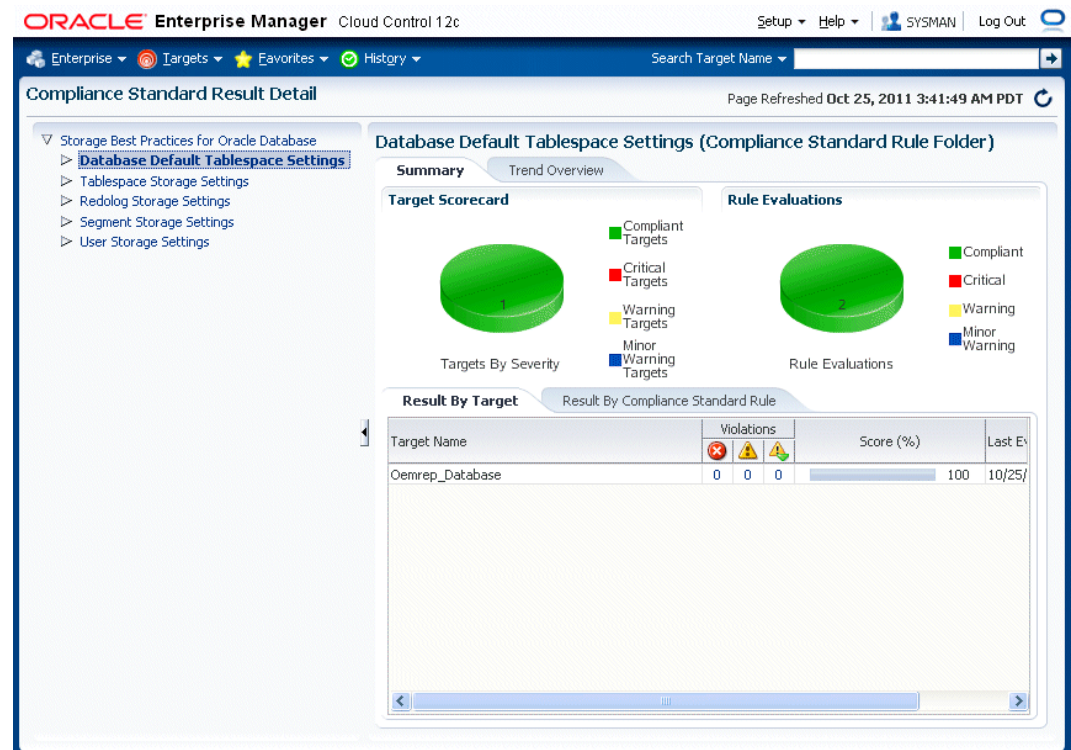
ORACLE Enterprise Manager Cloud Control 12c

Setup ▾ Help ▾ SYSMAN Log Out

Enterprise ▾ Targets ▾ Favorites ▾ History ▾

Search Target Name ▾

Compliance Standard Result Detail

Page Refreshed Oct 25, 2011 3:41:49 AM PDT

▽ Storage Best Practices for Oracle Database
▷ Database Default Tablespace Settings
▷ Tablespace Storage Settings
▷ Redolog Storage Settings
▷ Segment Storage Settings
▷ User Storage Settings

Database Default Tablespace Settings (Compliance Standard Rule Folder)

Summary | Trend Overview

Target Scorecard

1

Targets By Severity

Compliant Targets
Critical Targets
Warning Targets
Minor Warning Targets

Rule Evaluations

2

Rule Evaluations

Compliant
Critical
Warning
Minor Warning

Result By Target | Result By Compliance Standard Rule

| Target Name | Violations | | | Score (%) | Last E |
|---|---|---|---|---|---|
| Oemrep_Database | 0 | 0 | 0 | 100 | 10/25/ |